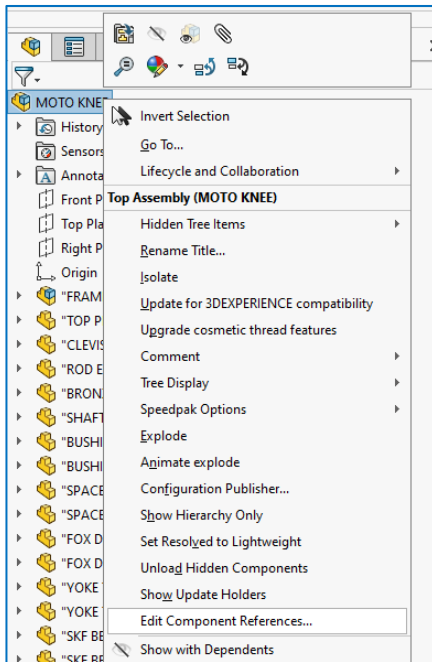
MOTO KNE
History
Sensors
Annota
Front P
Top Pla
Right P
Origin
"FRAM
"TOP P
"CLEVIS
"ROD E
"BRON
"SHAFT
"BUSHI
"BUSHI
"SPACE
"SPACE
"FOX D
"FOX D
"YOKE
"YOKE
"SKF BE
"SKF BE

Invert Selection
Go To...
Lifecycle and Collaboration
Top Assembly (MOTO KNEE)
Hidden Tree Items
Rename Title...
Isolate
Update for 3DEXPERIENCE compatibility
Upgrade cosmetic thread features
Comment
Tree Display
Speedpak Options
Explode
Animate explode
Configuration Publisher...
Show Hierarchy Only
Set Resolved to Lightweight
Unload Hidden Components
Show Update Holders
Edit Component References...
Show with Dependents